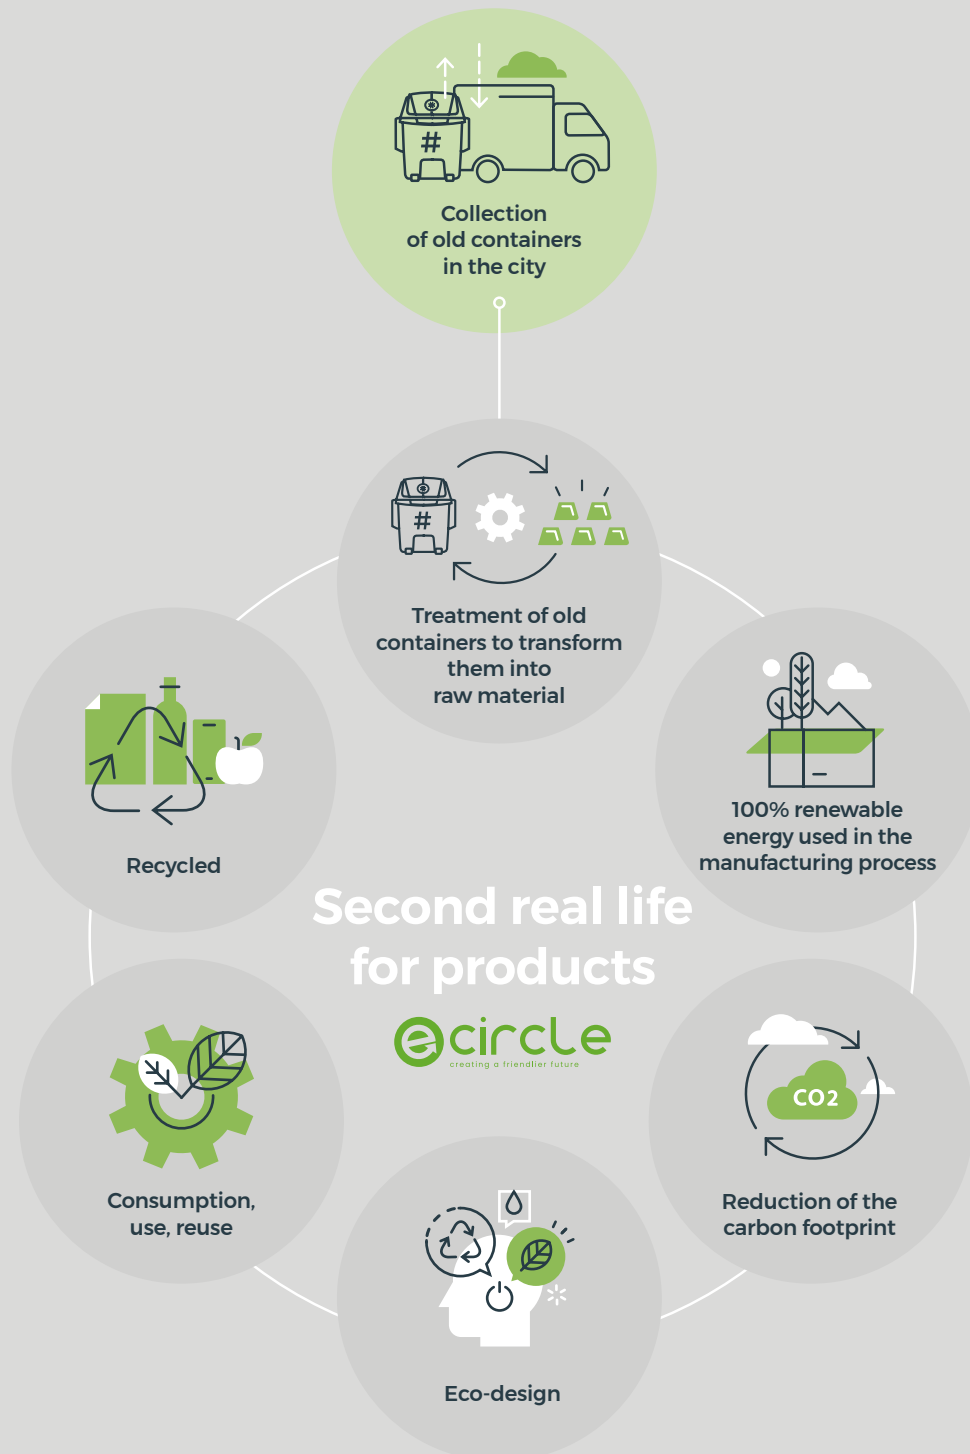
Collection of old containers in the city

#

Treatment of old containers to transform them into raw material

100% renewable energy used in the manufacturing process

Recycled

Second real life for products

ecircle
creating a friendlier future

Consumption, use, reuse

CO2

Reduction of the carbon footprint

Eco-design